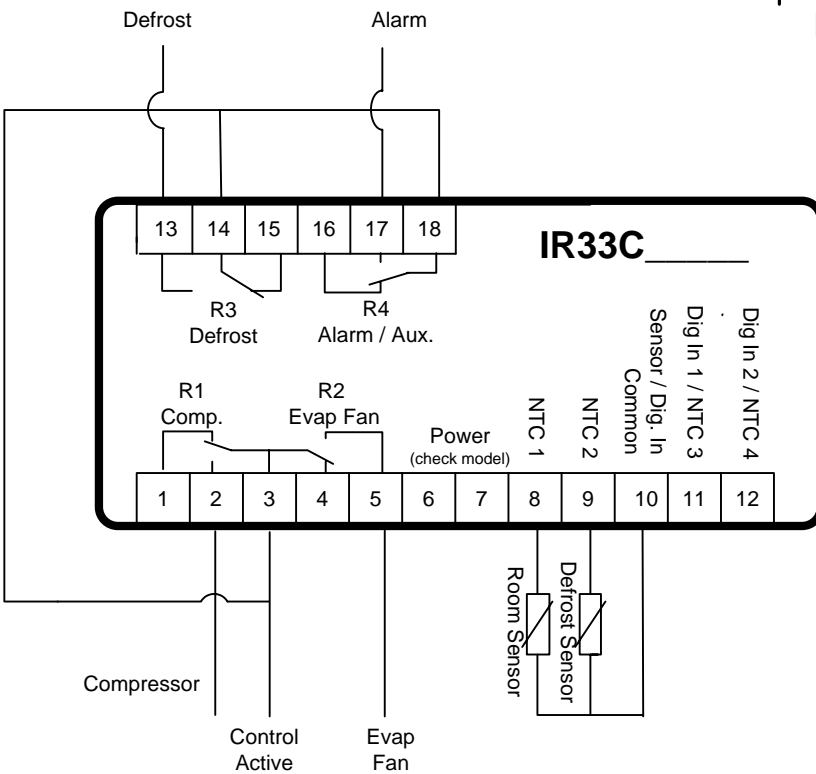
Defrost

Alarm

| 13 | 14 | 15 | 16 | 17 | 18 |
|---|---|---|---|---|---|

IR33C_____

R3
Defrost

R4
Alarm / Aux.

NTC 1

NTC 2

Sensor / Dig. In Common

Dig In 1 / NTC 3

Dig In 2 / NTC 4

R1
Comp.

R2
Evap Fan

Power
(check model)

| 1 | 2 | 3 | 4 | 5 | 6 | 7 | 8 | 9 | 10 | 11 | 12 |
|---|---|---|---|---|---|---|---|---|---|---|---|

Room Sensor

Defrost Sensor

Compressor

Control
Active

Evap
Fan